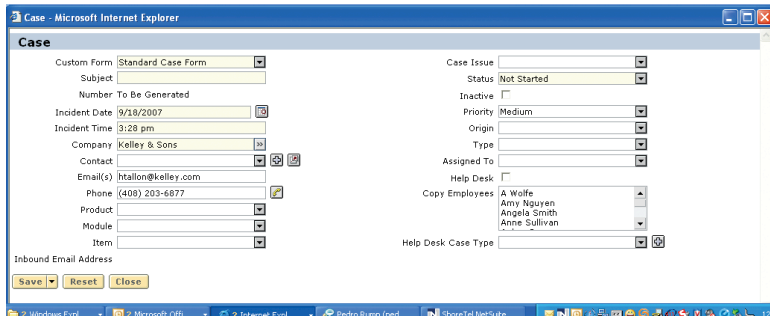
Case - Microsoft Internet Explorer

Case

Custom Form Standard Case Form
Subject
Number To Be Generated
Incident Date 9/18/2007
Incident Time 3:28 pm
Company Kelley & Sons
Contact
Email(s) htallon@kelley.com
Phone (408) 203-6877
Product
Module
Item
Inbound Email Address

Case Issue
Status Not Started
Inactive
Priority Medium
Origin
Type
Assigned To
Help Desk
Copy Employees A Wolfe
Amy Nguyen
Angela Smith
Anne Sullivan
Help Desk Case Type

Save Reset Close

2 Windows Expl 2 Microsoft Offi 2 Internet Expl Pedro Rump (ped ShoreTel NetSuite